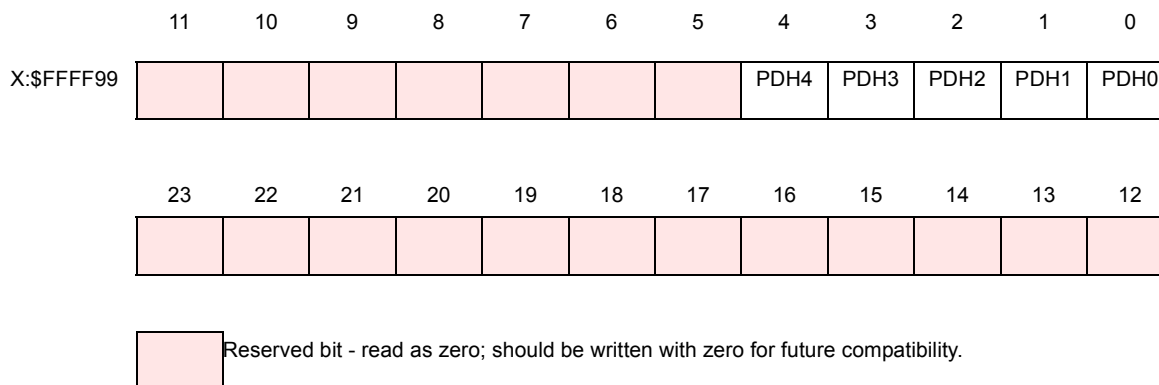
X:$FFFF99

| 11 | 10 | 9 | 8 | 7 | 6 | 5 | 4 | 3 | 2 | 1 | 0 |
|---|---|---|---|---|---|---|---|---|---|---|---|
| | | | | | | | PDH4 | PDH3 | PDH2 | PDH1 | PDH0 |

| 23 | 22 | 21 | 20 | 19 | 18 | 17 | 16 | 15 | 14 | 13 | 12 |
|---|---|---|---|---|---|---|---|---|---|---|---|
| | | | | | | | | | | | |

Reserved bit - read as zero; should be written with zero for future compatibility.